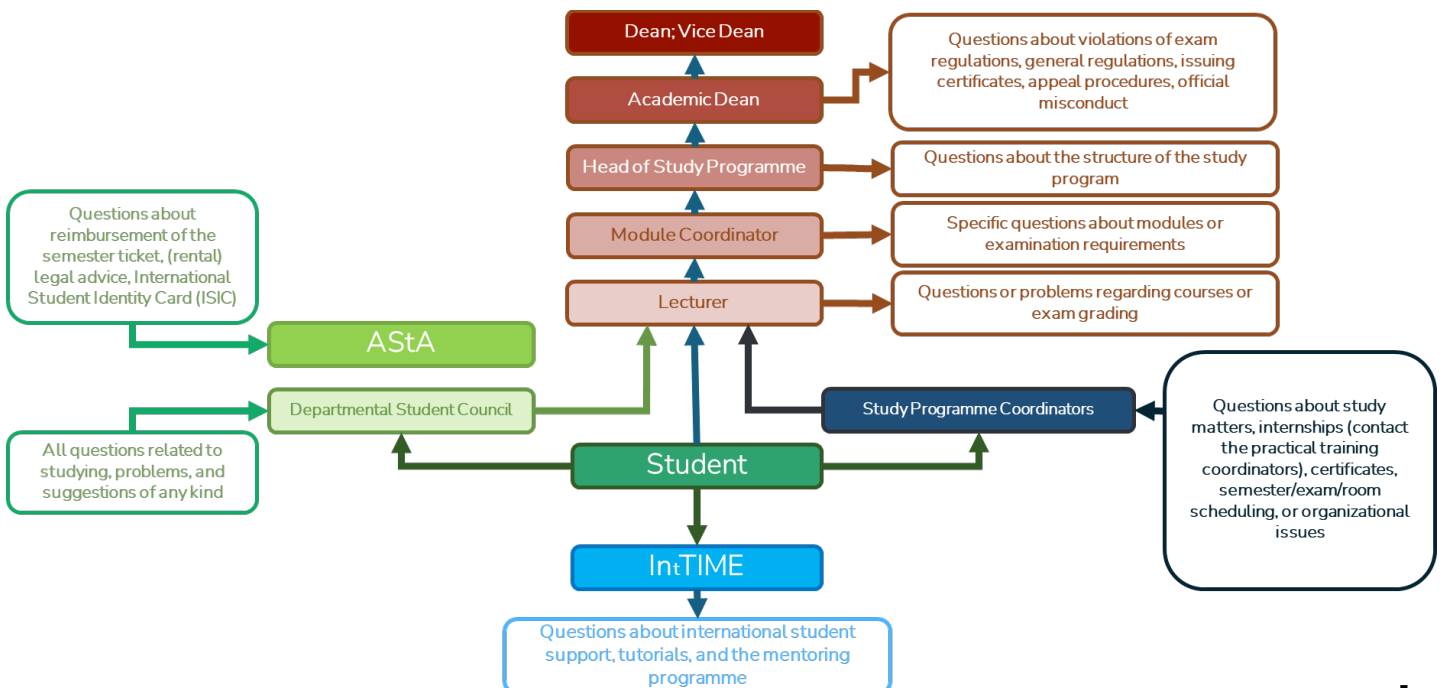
Dean; Vice Dean

Academic Dean

Questions about violations of exam regulations, general regulations, issuing certificates, appeal procedures, official misconduct

Head of Study Programme

Questions about the structure of the study program

Module Coordinator

Specific questions about modules or examination requirements

Lecturer

Questions or problems regarding courses or exam grading

Questions about reimbursement of the semester ticket, (rental) legal advice, International Student Identity Card (ISIC)

AStA

Departmental Student Council

All questions related to studying, problems, and suggestions of any kind

Study Programme Coordinators

Questions about study matters, internships (contact the practical training coordinators), certificates, semester/exam/room scheduling, or organizational issues

Student

IntTIME

Questions about international student support, tutorials, and the mentoring programme